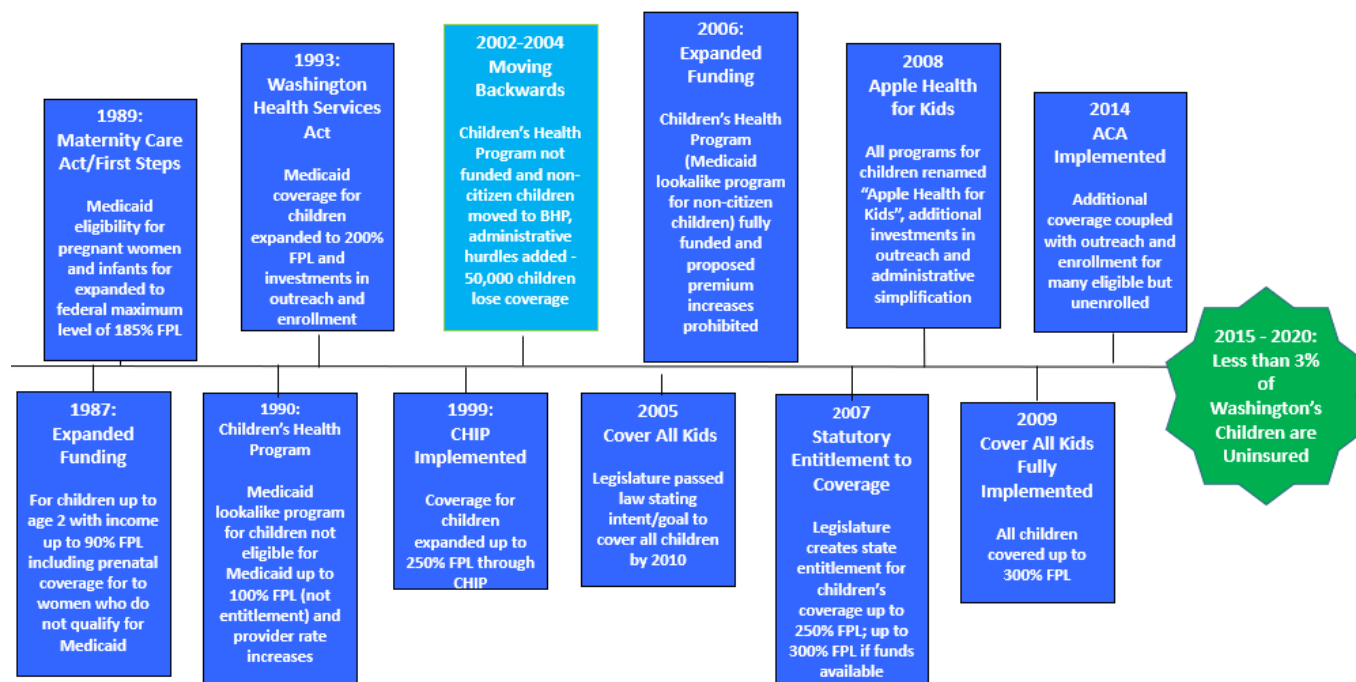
1989:
Maternity Care Act/First Steps

Medicaid eligibility for pregnant women and infants for expanded to federal maximum level of 185% FPL

1993:
Washington Health Services Act

Medicaid coverage for children expanded to 200% FPL and investments in outreach and enrollment

2002-2004
Moving Backwards

Children's Health Program not funded and non-citizen children moved to BHP, administrative hurdles added - 50,000 children lose coverage

2006:
Expanded Funding

Children's Health Program (Medicaid lookalike program for non-citizen children) fully funded and proposed premium increases prohibited

2008
Apple Health for Kids

All programs for children renamed "Apple Health for Kids", additional investments in outreach and administrative simplification

2014
ACA Implemented

Additional coverage coupled with outreach and enrollment for many eligible but unenrolled

2015 - 2020:
Less than 3% of Washington's Children are Uninsured

1987:
Expanded Funding

For children up to age 2 with income up to 90% FPL including prenatal coverage for to women who do not qualify for Medicaid

1990:
Children's Health Program

Medicaid lookalike program for children not eligible for Medicaid up to 100% FPL (not entitlement) and provider rate increases

1999:
CHIP Implemented

Coverage for children expanded up to 250% FPL through CHIP

2005
Cover All Kids

Legislature passed law stating intent/goal to cover all children by 2010

2007
Statutory Entitlement to Coverage

Legislature creates state entitlement for children's coverage up to 250% FPL; up to 300% FPL if funds available

2009
Cover All Kids Fully Implemented

All children covered up to 300% FPL